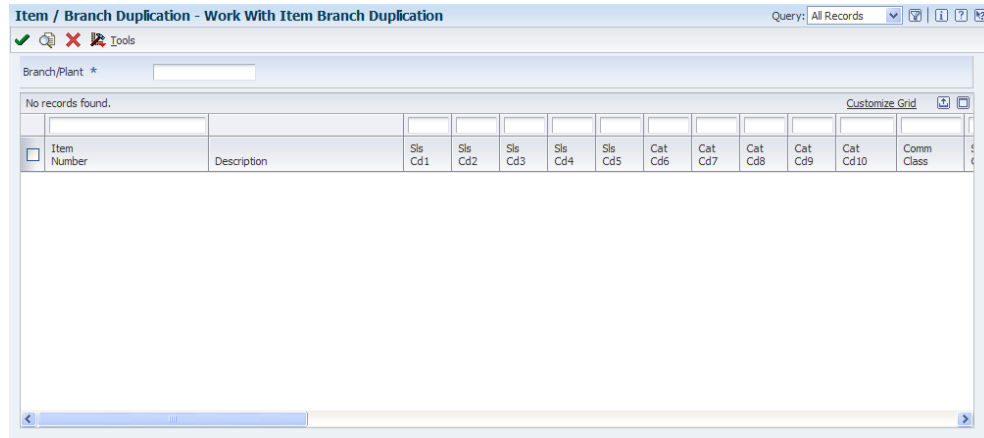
Item / Branch Duplication - Work With Item Branch Duplication

Query: All Records

Tools

Branch/Plant *

No records found.

Customize Grid

| Item Number | Description | Sls Cd1 | Sls Cd2 | Sls Cd3 | Sls Cd4 | Sls Cd5 | Cat Cd6 | Cat Cd7 | Cat Cd8 | Cat Cd9 | Cat Cd10 | Comm Class | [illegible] |
|---|---|---|---|---|---|---|---|---|---|---|---|---|---|